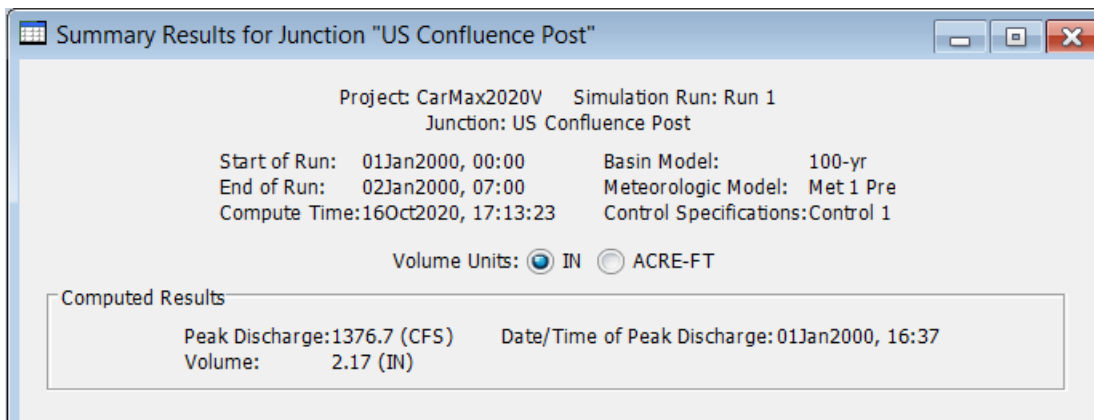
Summary Results for Junction "US Confluence Post"

Project: CarMax2020V Simulation Run: Run 1
Junction: US Confluence Post

Start of Run: 01Jan2000, 00:00
End of Run: 02Jan2000, 07:00
Compute Time: 16Oct2020, 17:13:23

Basin Model: 100-yr
Meteorologic Model: Met 1 Pre
Control Specifications: Control 1

Volume Units: IN ACRE-FT

Computed Results

Peak Discharge: 1376.7 (CFS)
Volume: 2.17 (IN)

Date/Time of Peak Discharge: 01Jan2000, 16:37